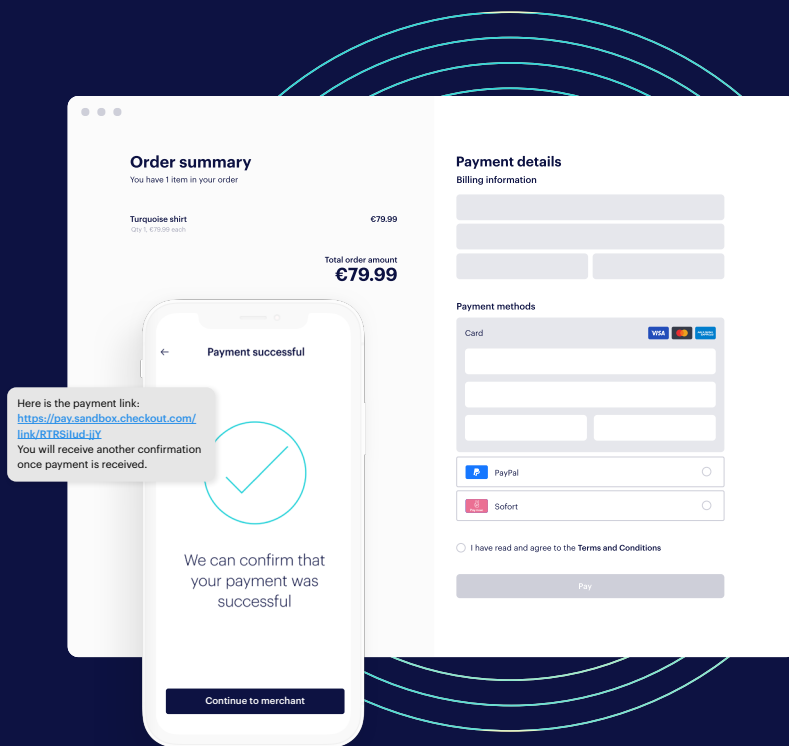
Order summary
You have 1 item in your order

Turquoise shirt
Qty 1, €79.99 each
€79.99

Total order amount
€79.99

Payment details
Billing information

Payment methods
Card
VISA

PayPal
Sofort

I have read and agree to the Terms and Conditions

Pay

Payment successful

Here is the payment link:
https://pay.sandbox.checkout.com/link/RTRSIlud-jjY
You will receive another confirmation once payment is received.

We can confirm that your payment was successful

Continue to merchant